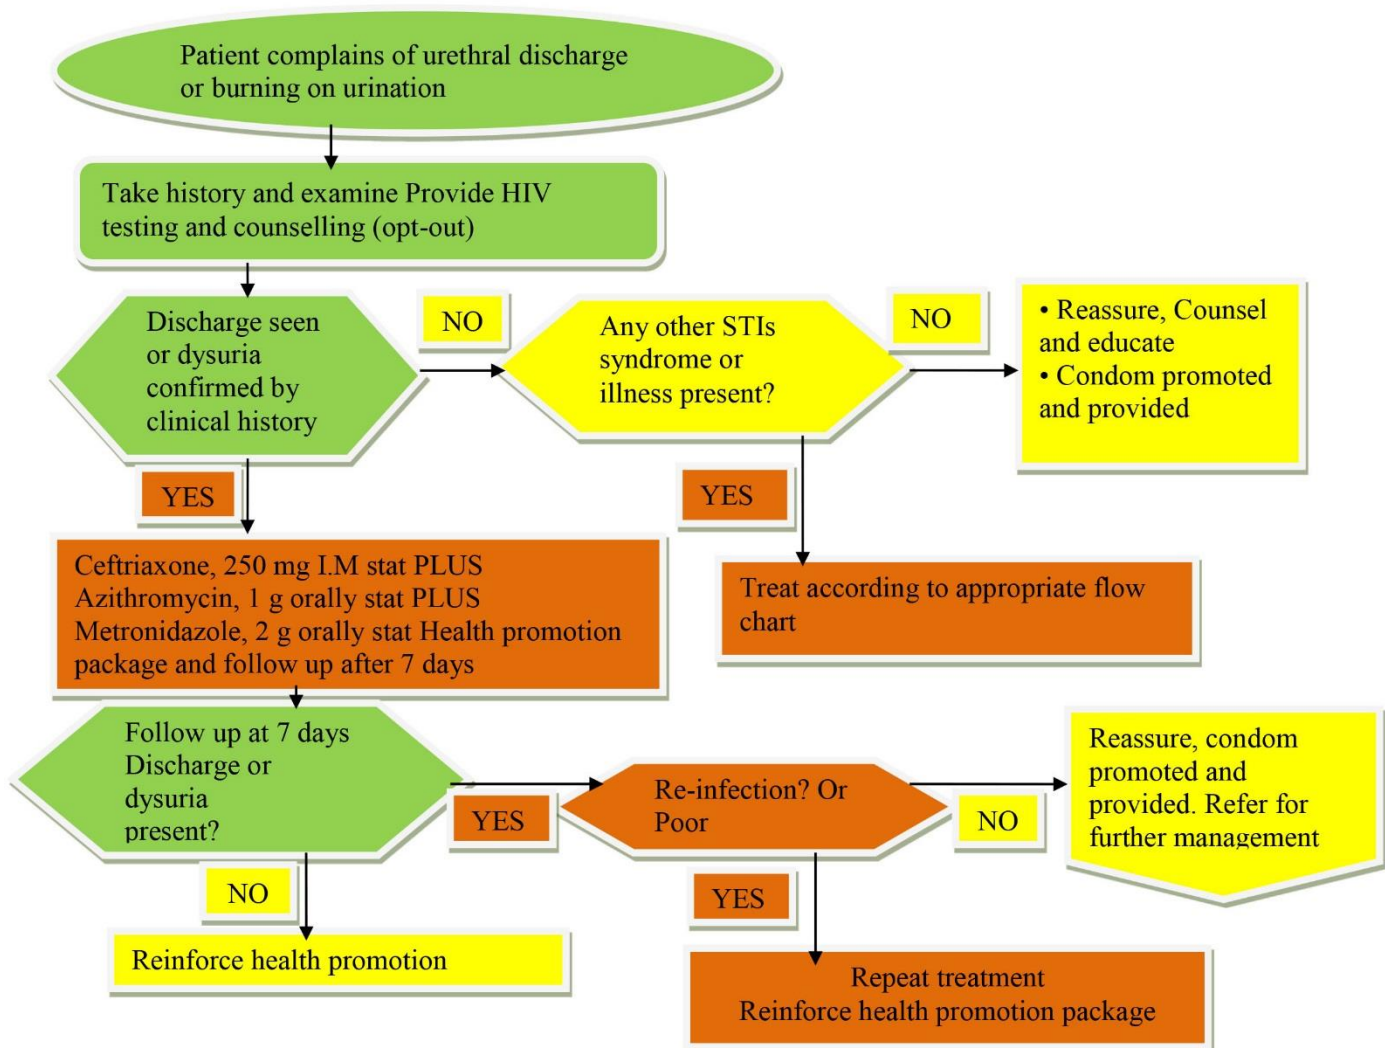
Patient complains of urethral discharge or burning on urination

Take history and examine Provide HIV testing and counselling (opt-out)

Discharge seen or dysuria confirmed by clinical history

NO

Any other STIs syndrome or illness present?

NO

• Reassure, Counsel and educate
• Condom promoted and provided

YES

YES

Ceftriaxone, 250 mg I.M stat PLUS Azithromycin, 1 g orally stat PLUS Metronidazole, 2 g orally stat Health promotion package and follow up after 7 days

Treat according to appropriate flow chart

Follow up at 7 days Discharge or dysuria present?

YES

Re-infection? Or Poor

NO

Reassure, condom promoted and provided. Refer for further management

NO

YES

Reinforce health promotion

Repeat treatment
Reinforce health promotion package